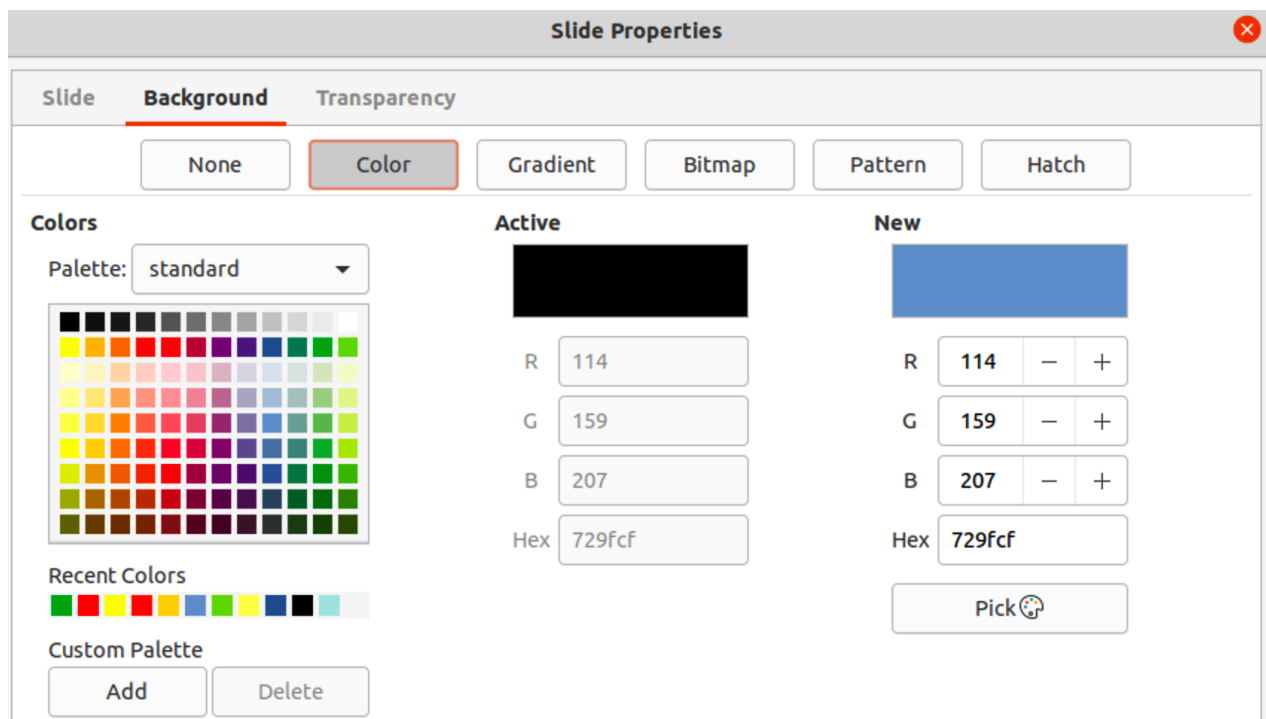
Slide Properties

Slide Background Transparency

None Color Gradient Bitmap Pattern Hatch

Colors

Palette: standard

Recent Colors

Custom Palette

Add Delete

Active

R 114

G 159

B 207

Hex 729fcf

New

R 114 − +

G 159 − +

B 207 − +

Hex 729fcf

Pick